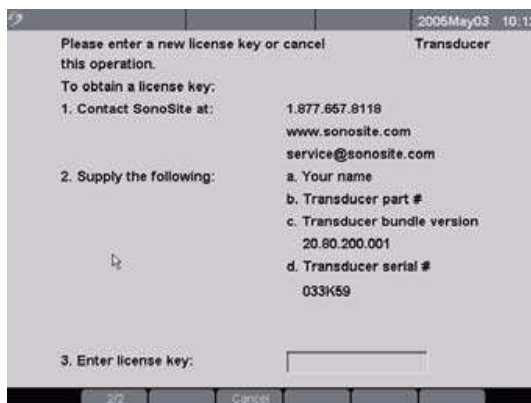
2005May03 10:1

Please enter a new license key or cancel this operation.

Transducer

To obtain a license key:

1. Contact SonoSite at: 1.877.657.8118 www.sonosite.com service@sonosite.com

2. Supply the following: a. Your name b. Transducer part # c. Transducer bundle version 20.80.200.001 d. Transducer serial # 033K59

3. Enter license key:

2/2 Cancel